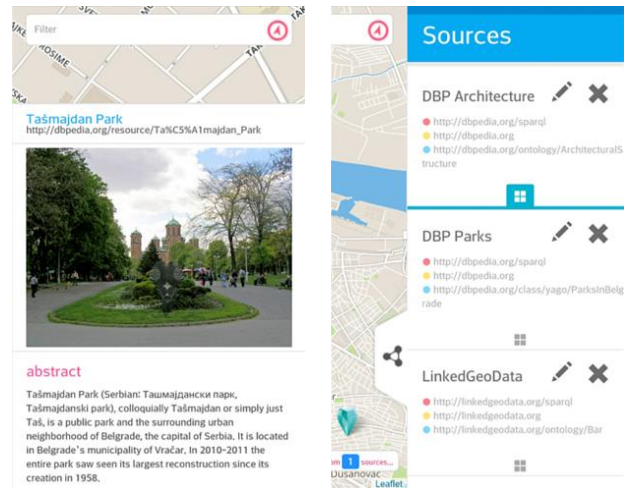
Filter

Tašmajdan Park
http://dbpedia.org/resource/Ta%C5%A1majdan_Park

abstract

Tašmajdan Park (Serbian: Ташмајдански парк, Tašmajdanski park), colloquially Tašmajdan or simply just Taš, is a public park and the surrounding urban neighborhood of Belgrade, the capital of Serbia. It is located in Belgrade's municipality of Vračar. In 2010-2011 the entire park saw seen its largest reconstruction since its creation in 1958.

Sources

DBP Architecture
http://dbpedia.org/sparql
http://dbpedia.org
http://dbpedia.org/ontology/ArchitecturalStructure

DBP Parks
http://dbpedia.org/sparql
http://dbpedia.org
http://dbpedia.org/class/yago/ParksInBelgrade

LinkedGeoData
http://linkedgeodata.org/sparql
http://linkedgeodata.org
http://linkedgeodata.org/ontology/Bar

1 sources...
Leaflet